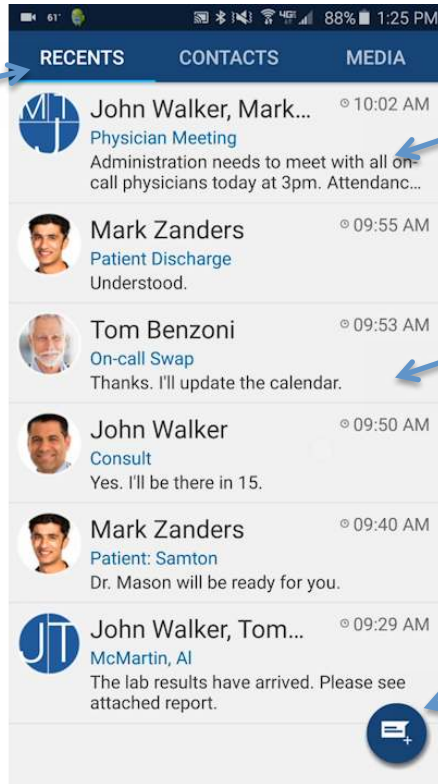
61° 88% 1:25 PM

RECENTS CONTACTS MEDIA

MJJ
John Walker, Mark... 10:02 AM
Physician Meeting
Administration needs to meet with all on-call physicians today at 3pm. Attendanc...

Mark Zanders 09:55 AM
Patient Discharge
Understood.

Tom Benzoni 09:53 AM
On-call Swap
Thanks. I'll update the calendar.

John Walker 09:50 AM
Consult
Yes. I'll be there in 15.

Mark Zanders 09:40 AM
Patient: Samton
Dr. Mason will be ready for you.

JT
John Walker, Tom... 09:29 AM
McMartin, Al
The lab results have arrived. Please see attached report.